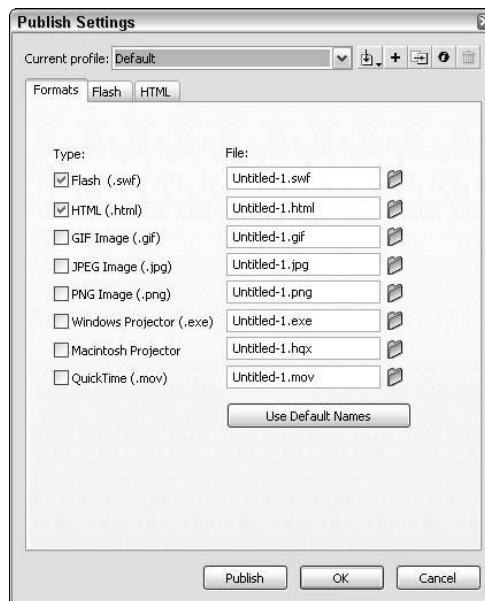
Publish Settings

Current profile: Default

Formats | Flash | HTML

Type:
File:

Flash (.swf) | Untitled-1.swf
HTML (.html) | Untitled-1.html
GIF Image (.gif) | Untitled-1.gif
JPEG Image (.jpg) | Untitled-1.jpg
PNG Image (.png) | Untitled-1.png
Windows Projector (.exe) | Untitled-1.exe
Macintosh Projector | Untitled-1.hqx
QuickTime (.mov) | Untitled-1.mov

Use Default Names

Publish | OK | Cancel